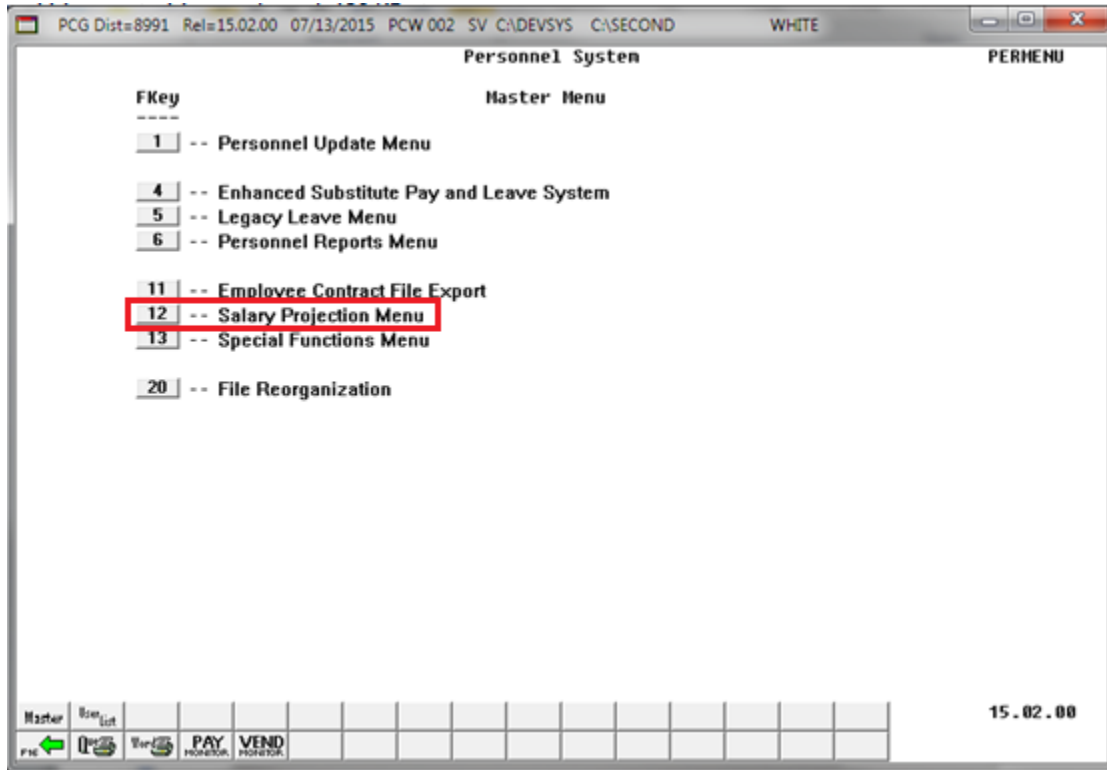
PCG Dist=8991 Rel=15.02.00 07/13/2015 PCW 002 SV C:\DEVSYS C:\SECOND WHITE

Personnel System

PERMENU

FKey
----

Master Menu

1 -- Personnel Update Menu

4 -- Enhanced Substitute Pay and Leave System
5 -- Legacy Leave Menu
6 -- Personnel Reports Menu

11 -- Employee Contract File Export
12 -- Salary Projection Menu
13 -- Special Functions Menu

20 -- File Reorganization

Master
User List
F16
PAY MONITOR
VEND MONITOR

15.02.00